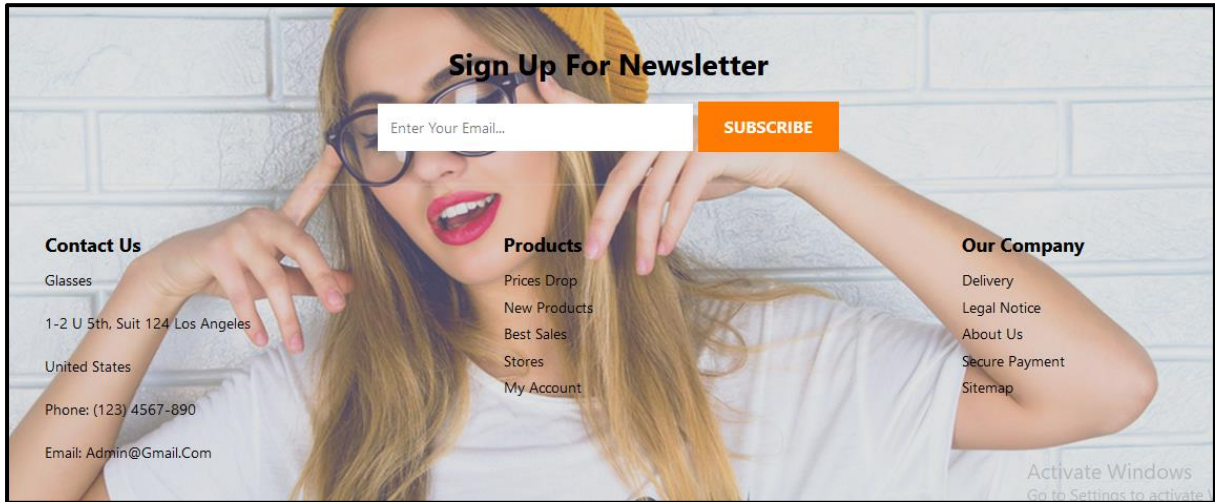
Sign Up For Newsletter

Enter Your Email...

SUBSCRIBE

Contact Us

Glasses

1-2 U 5th, Suit 124 Los Angeles

United States

Phone: (123) 4567-890

Email: Admin@Gmail.Com

Products

Prices Drop
New Products
Best Sales
Stores
My Account

Our Company

Delivery
Legal Notice
About Us
Secure Payment
Sitemap

Activate Windows
Go to Settings to activate